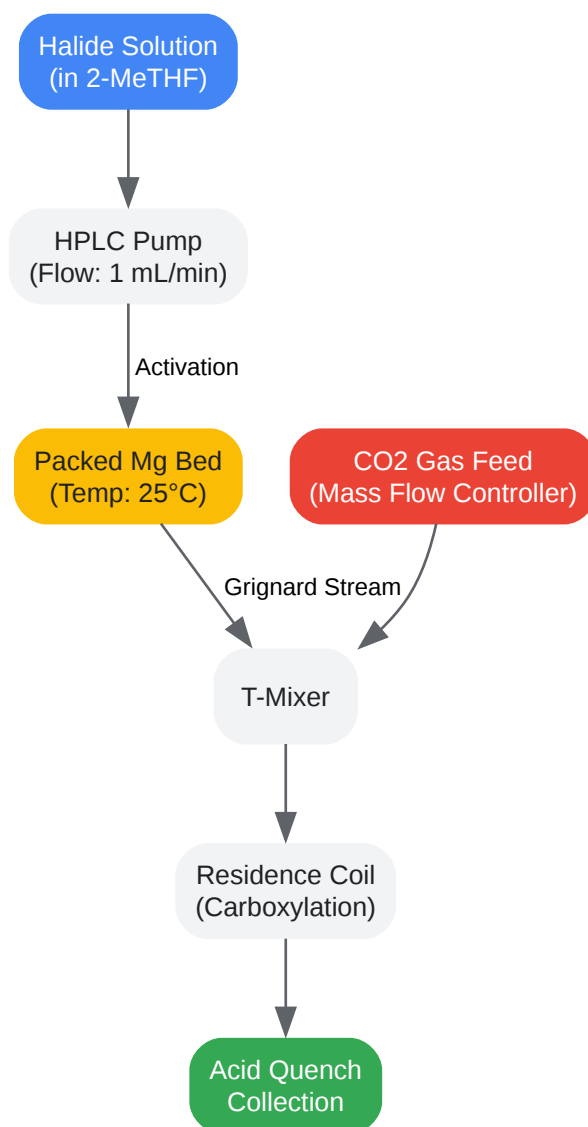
Halide Solution
(in 2-MeTHF)

HPLC Pump
(Flow: 1 mL/min)

Activation

Packed Mg Bed
(Temp: 25°C)

CO2 Gas Feed
(Mass Flow Controller)

Grignard Stream

T-Mixer

Residence Coil
(Carboxylation)

Acid Quench
Collection